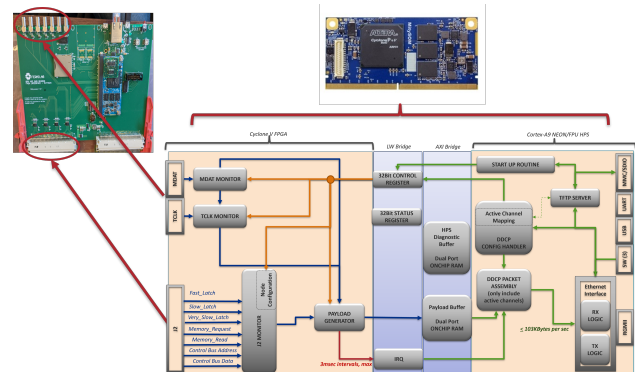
Cyclone V FPGA

LW Bridge

AXI Bridge

Cortex-A9 NEON/FPU HPS

MDAT

TCLK

I2

MDAT MONITOR

TCLK MONITOR

Node Configuration

I2 MONITOR

Fast_Latch

Slow_Latch

Very_Slow_Latch

Memory_Request

Memory_Read

Control Bus Address

Control Bus Data

PAYLOAD GENERATOR

32Bit CONTROL REGISTER

32Bit STATUS REGISTER

IRQ

HPS Diagnostic Buffer

Dual Port ONCHIP RAM

Payload Buffer

Dual Port ONCHIP RAM

START UP ROUTINE

TFTP SERVER

Active Channel Mapping

DDCP CONFIG HANDLER

DDCP PACKET ASSEMBLY (only include active channels)

Ethernet Interface

RX LOGIC

TX LOGIC

MMC/SDIO

UART

USB

SW (3)

RGMII

≤ 103KBytes per sec

3msec intervals, max